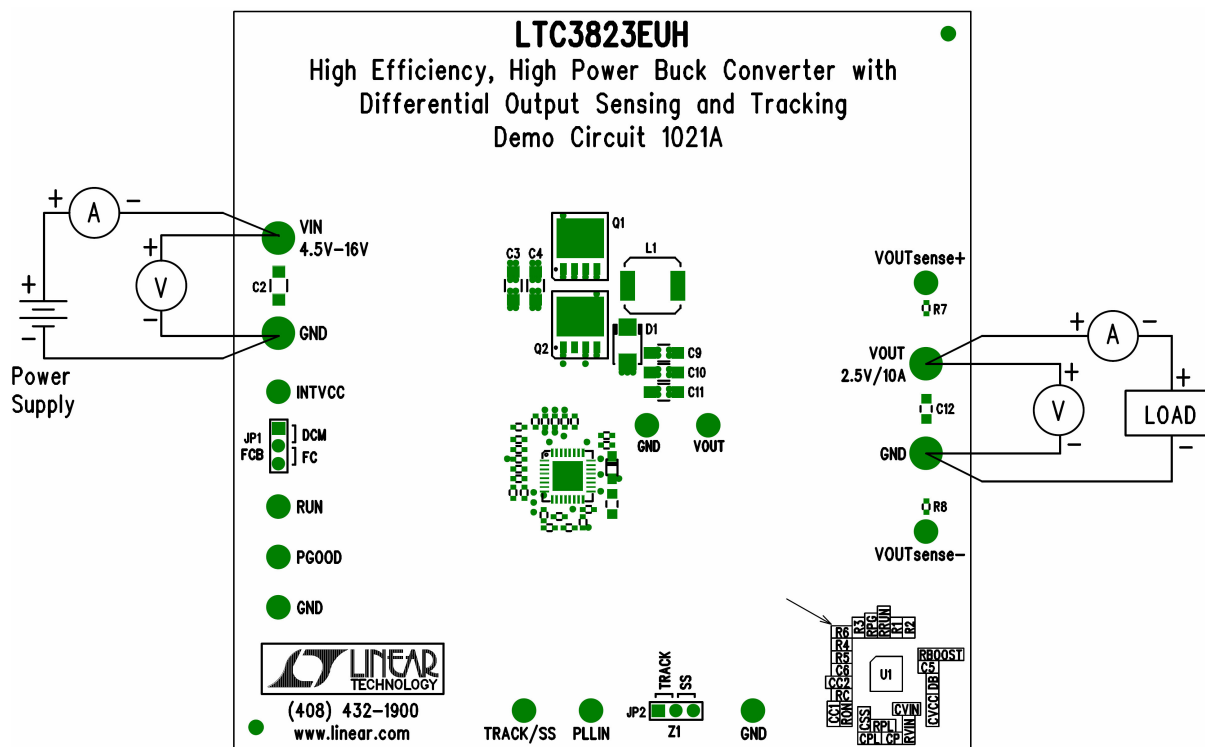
LTC3823EUH
High Efficiency, High Power Buck Converter with Differential Output Sensing and Tracking
Demo Circuit 1021A

+ A −
+ V −
+
−
Power Supply

VIN
4.5V-16V
C2
GND
INTVCC
JP1
FCB
DCM
FC
RUN
PGOOD
GND

C3 C4
Q1
L1
Q2
D1
C9
C10
C11
GND
VOUT

VOUTsense+
R7
VOUT
2.5V/10A
C12
GND
R8
VOUTsense−

+ A −
+ V −
+
LOAD
−

LINEAR TECHNOLOGY
(408) 432-1900
www.linear.com

TRACK/SS
PLLIN
JP2
TRACK
SS
Z1
GND

R6 R3 RPG RRUN R1 R2
R4
R5
C8
CC2
RC
CC1 RON
CSS
U1
RBOOST
C5
DB
CVCC
RVIN
CVIN
RPL
CPL CP